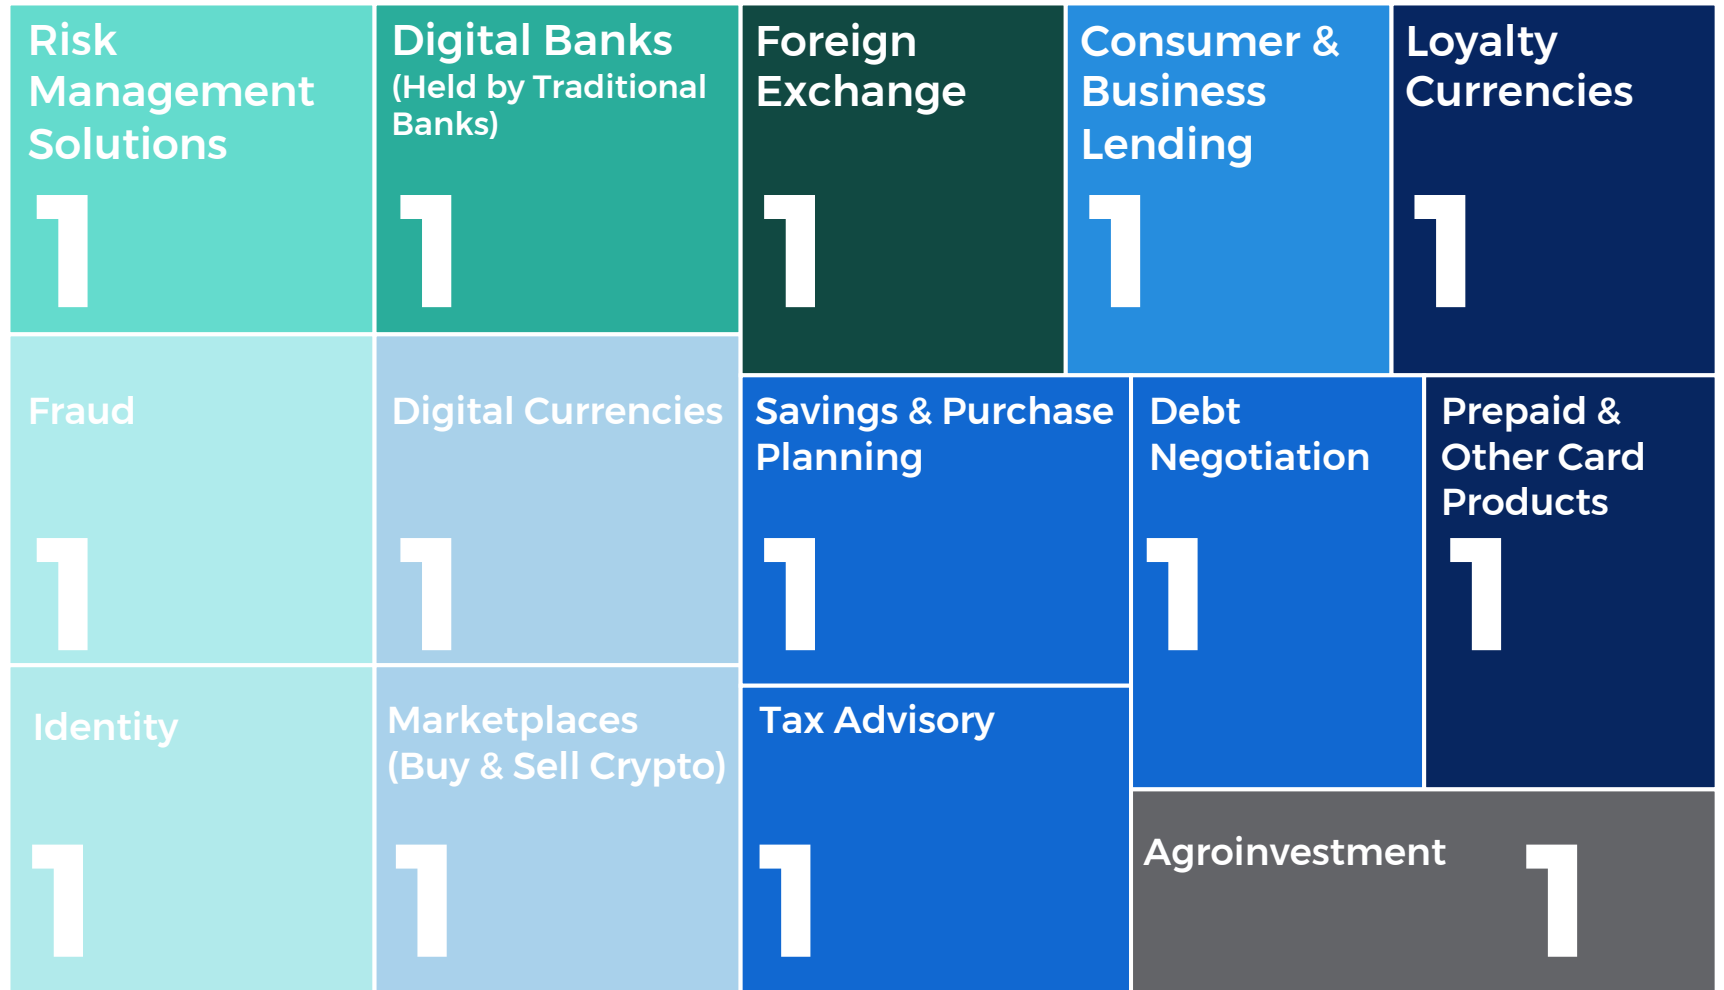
Risk Management Solutions
1

Digital Banks (Held by Traditional Banks)
1

Foreign Exchange
1

Consumer & Business Lending
1

Loyalty Currencies
1

Fraud
1

Digital Currencies
1

Savings & Purchase Planning
1

Debt Negotiation
1

Prepaid & Other Card Products
1

Identity
1

Marketplaces (Buy & Sell Crypto)
1

Tax Advisory
1

Agroinvestment
1